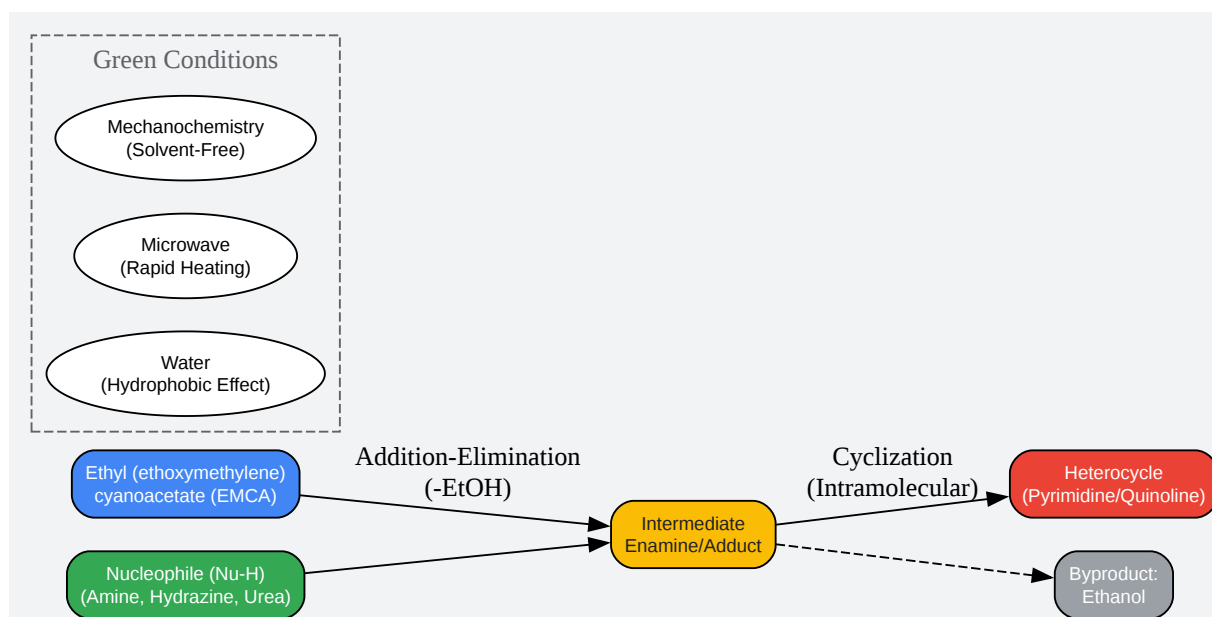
Green Conditions

Mechanochemistry
(Solvent-Free)

Microwave
(Rapid Heating)

Water
(Hydrophobic Effect)

Ethyl (ethoxymethylene)
cyanoacetate (EMCA)

Nucleophile (Nu-H)
(Amine, Hydrazine, Urea)

Addition-Elimination
(-EtOH)

Intermediate
Enamine/Adduct

Cyclization
(Intramolecular)

Heterocycle
(Pyrimidine/Quinoline)

Byproduct:
Ethanol